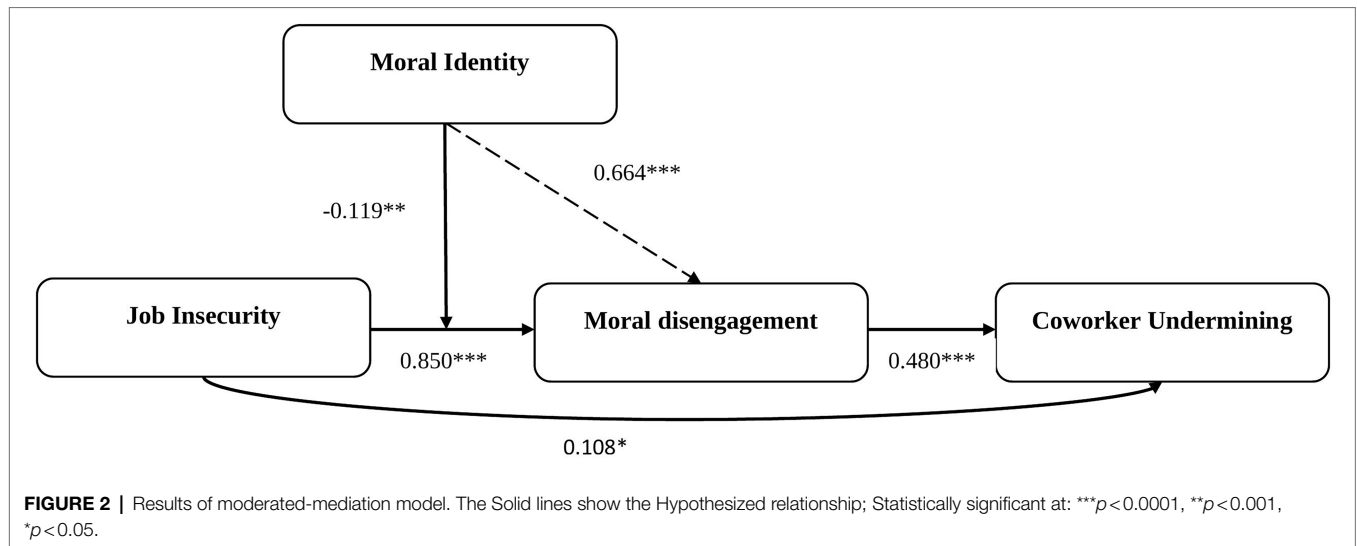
Moral Identity

0.664***

-0.119**

Job Insecurity

Moral disengagement

Coworker Undermining

0.850***

0.480***

0.108*

**FIGURE 2 |** Results of moderated-mediation model. The Solid lines show the Hypothesized relationship; Statistically significant at: ***$p<0.0001$, **$p<0.001$, *$p<0.05$.